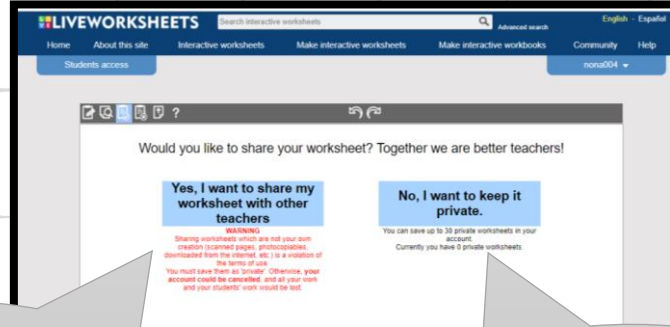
LIVEWORKSHEETS

Search interactive worksheets

Advanced search

English - Español

Home About this site Interactive worksheets Make interactive worksheets Make interactive workbooks Community Help

Students access

nona004

?

Would you like to share your worksheet? Together we are better teachers!

Yes, I want to share my worksheet with other teachers

WARNING
Sharing worksheets which are not your own creation (scanned pages, photocopiables, downloaded from the internet, etc.) is a violation of the terms of use.
You must save them as 'private'. Otherwise, your account could be cancelled, and all your work and your students' work would be lost.

No, I want to keep it private.

You can save up to 30 private worksheets in your account.
Currently you have 0 private worksheets